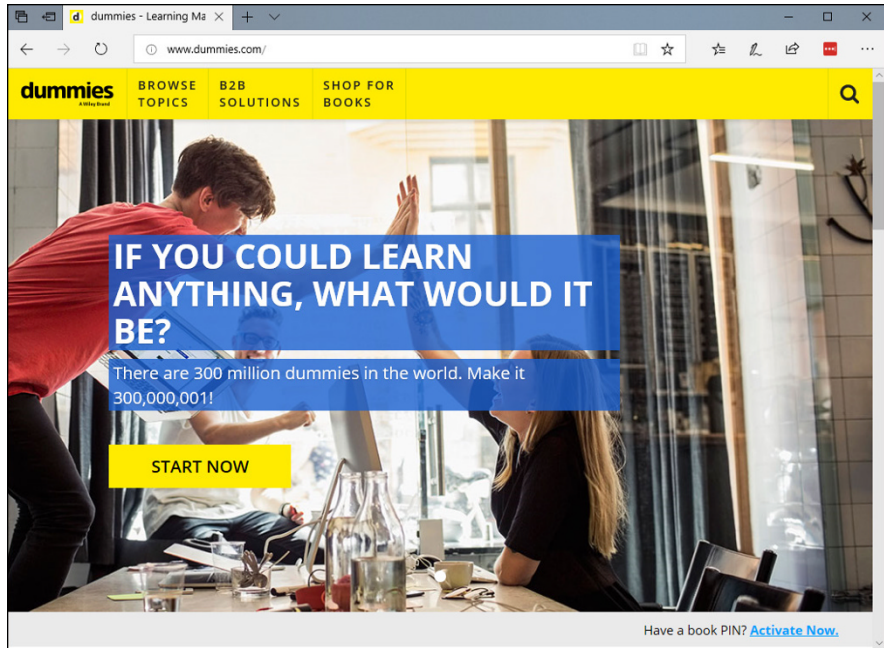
dummies - Learning Ma

www.dummies.com/

dummies
A Wiley Brand

BROWSE TOPICS

B2B SOLUTIONS

SHOP FOR BOOKS

IF YOU COULD LEARN ANYTHING, WHAT WOULD IT BE?

There are 300 million dummies in the world. Make it 300,000,001!

START NOW

Have a book PIN? Activate Now.